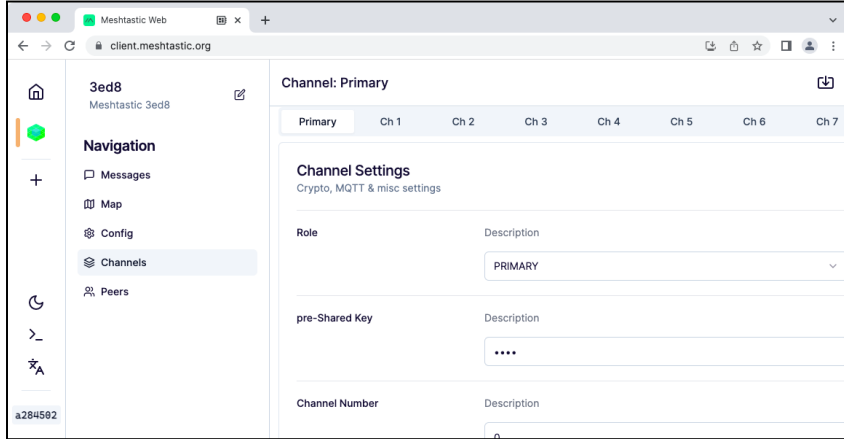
Meshtastic Web
client.meshtastic.org

3ed8
Meshtastic 3ed8

Navigation
Messages
Map
Config
Channels
Peers

a284502

Channel: Primary

Primary Ch 1 Ch 2 Ch 3 Ch 4 Ch 5 Ch 6 Ch 7

Channel Settings
Crypto, MQTT & misc settings

Role
Description
PRIMARY

pre-Shared Key
Description
••••

Channel Number
Description
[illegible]